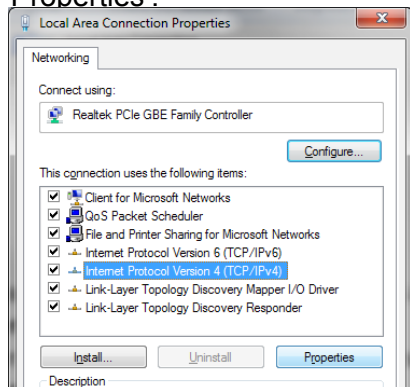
Properties .

Local Area Connection Properties

Networking

Connect using:

Realtek PCIe GBE Family Controller

Configure...

This connection uses the following items:

Client for Microsoft Networks
QoS Packet Scheduler
File and Printer Sharing for Microsoft Networks
Internet Protocol Version 6 (TCP/IPv6)
Internet Protocol Version 4 (TCP/IPv4)
Link-Layer Topology Discovery Mapper I/O Driver
Link-Layer Topology Discovery Responder

Install...
Uninstall
Properties

Description